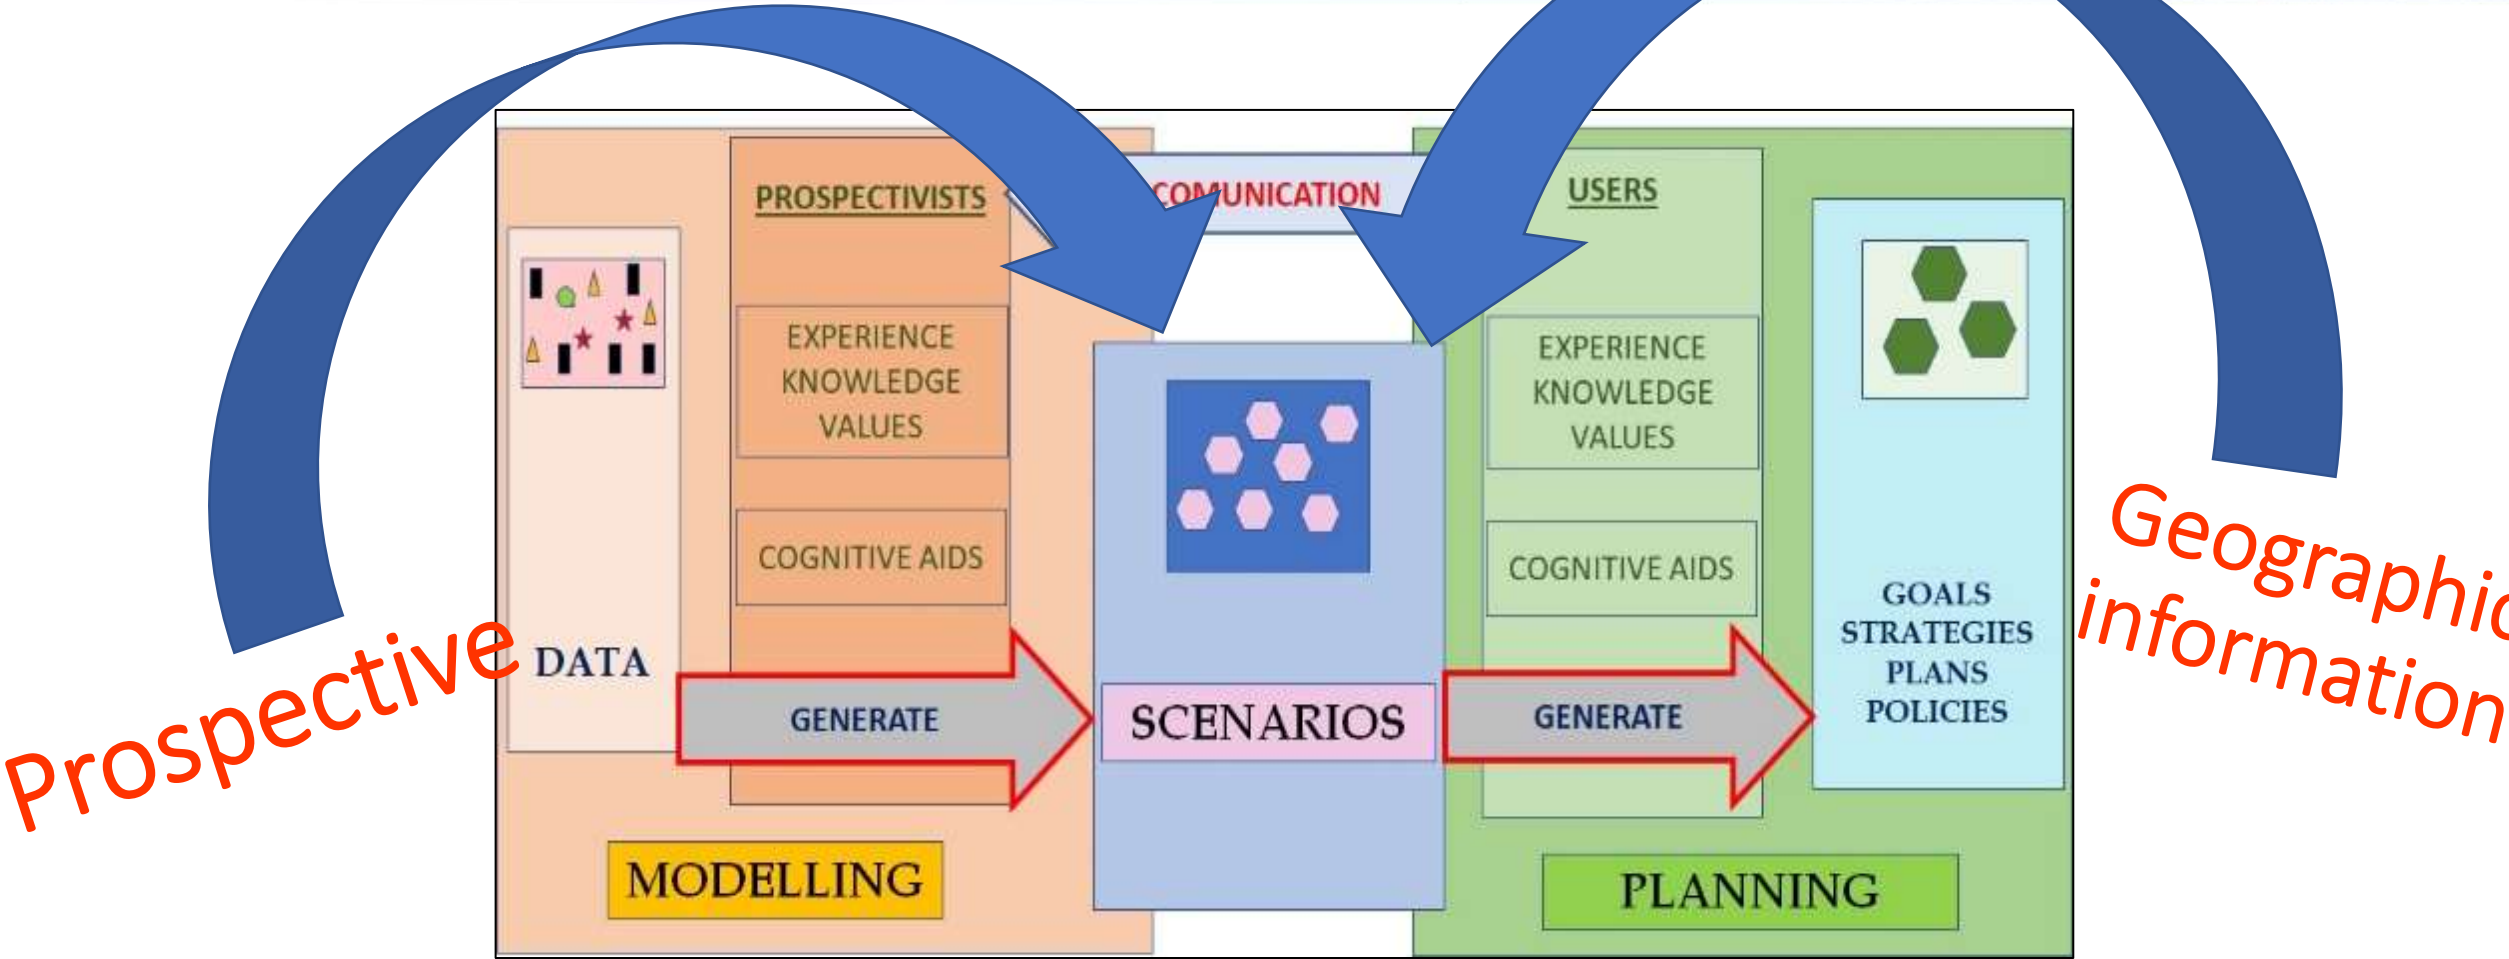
PROSPECTIVISTS

COMUNICATION

USERS

EXPERIENCE
KNOWLEDGE
VALUES

EXPERIENCE
KNOWLEDGE
VALUES

COGNITIVE AIDS

COGNITIVE AIDS

GOALS
STRATEGIES
PLANS
POLICIES

DATA

GENERATE

SCENARIOS

GENERATE

MODELLING

PLANNING

Prospective

Geographic
information